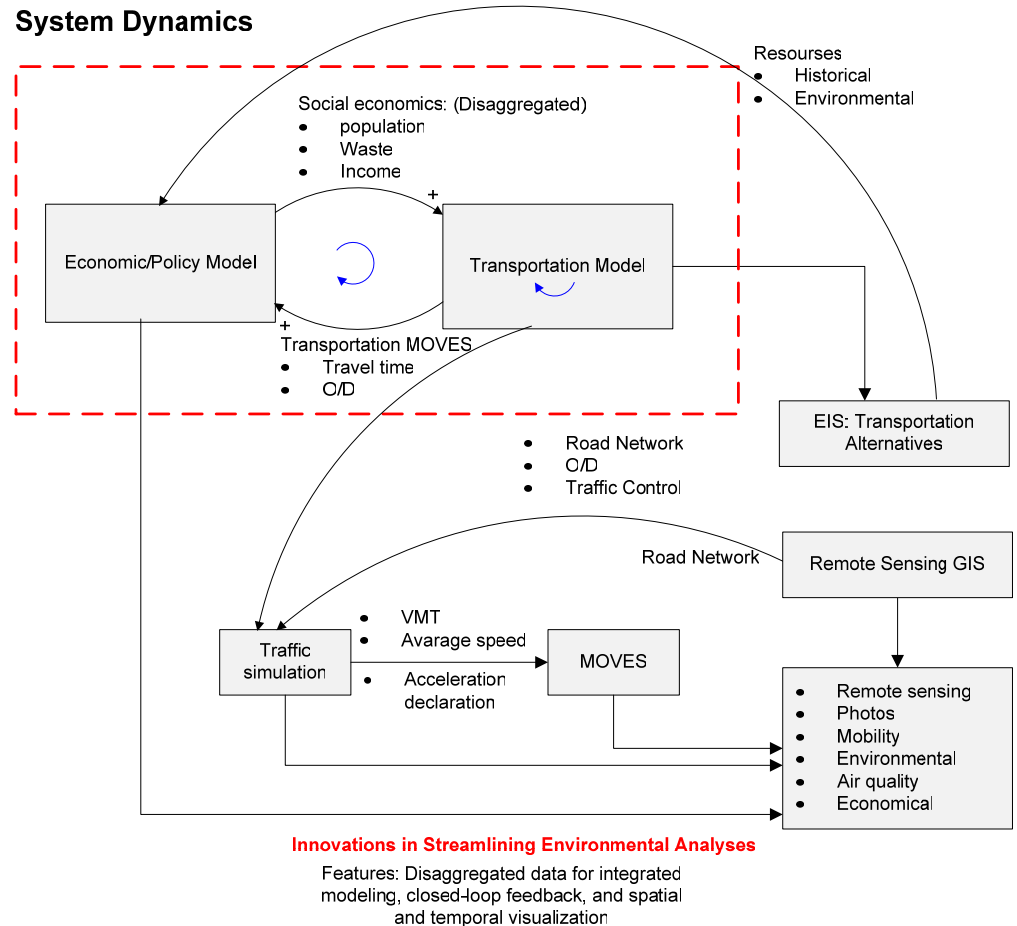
System Dynamics

Resourses
• Historical
• Environmental

Social economics: (Disaggregated)
• population
• Waste
• Income

+

Economic/Policy Model

Transportation Model

+
Transportation MOVES
• Travel time
• O/D

EIS: Transportation Alternatives

• Road Network
• O/D
• Traffic Control

Road Network

Remote Sensing GIS

• VMT
• Avarage speed
• Acceleration declaration

Traffic simulation

MOVES

• Remote sensing
• Photos
• Mobility
• Environmental
• Air quality
• Economical

Innovations in Streamlining Environmental Analyses

Features: Disaggregated data for integrated modeling, closed-loop feedback, and spatial and temporal visualization